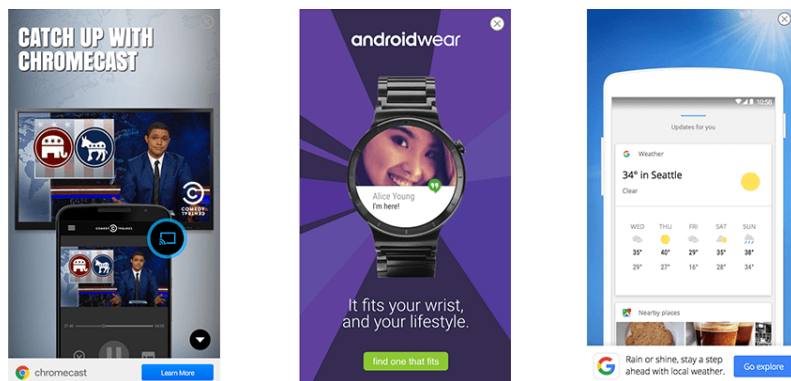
CATCH UP WITH CHROMECAST

COMEDY CENTRAL

chromecast

Learn More

androidwear

Alice Young

I'm here!

It fits your wrist, and your lifestyle.

find one that fits

10:58

Updates for you

Weather

34° in Seattle

Clear

| WED | THU | FRI | SAT | SUN |
|---|---|---|---|---|
| 38° | 40° | 28° | 35° | 38° |
| 29° | 27° | 16° | 28° | 29° |

Nearby places

Rain or shine, stay a step ahead with local weather.

Go explore